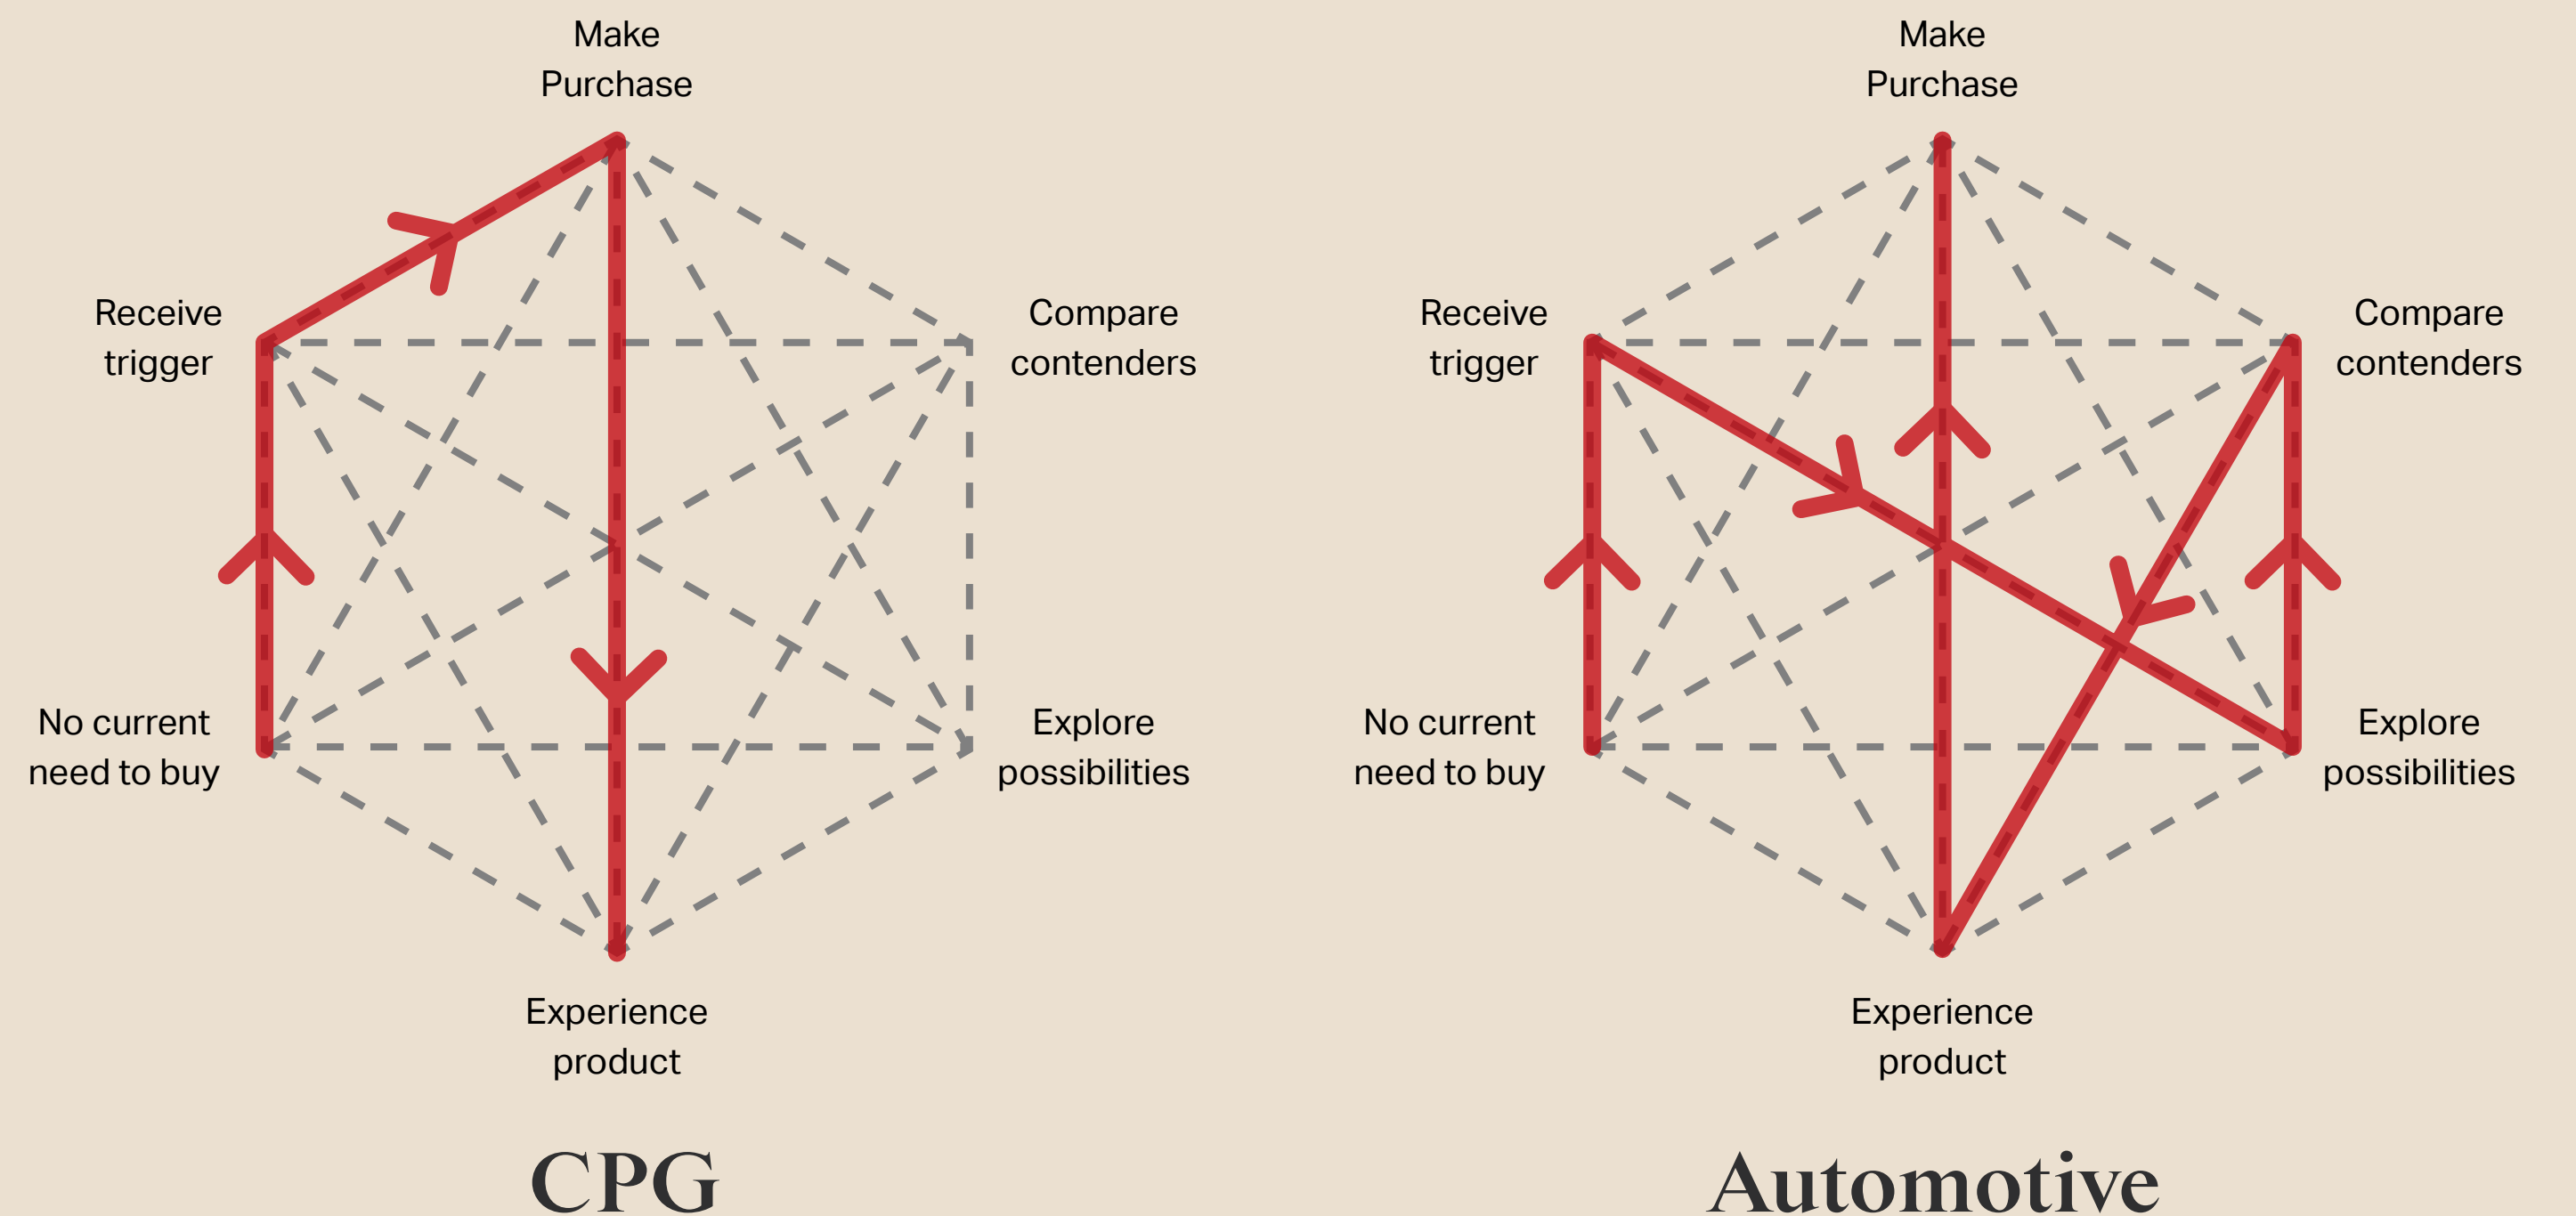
Make Purchase

Receive trigger

Compare contenders

No current need to buy

Explore possibilities

Experience product

CPG

Make Purchase

Receive trigger

Compare contenders

No current need to buy

Explore possibilities

Experience product

Automotive